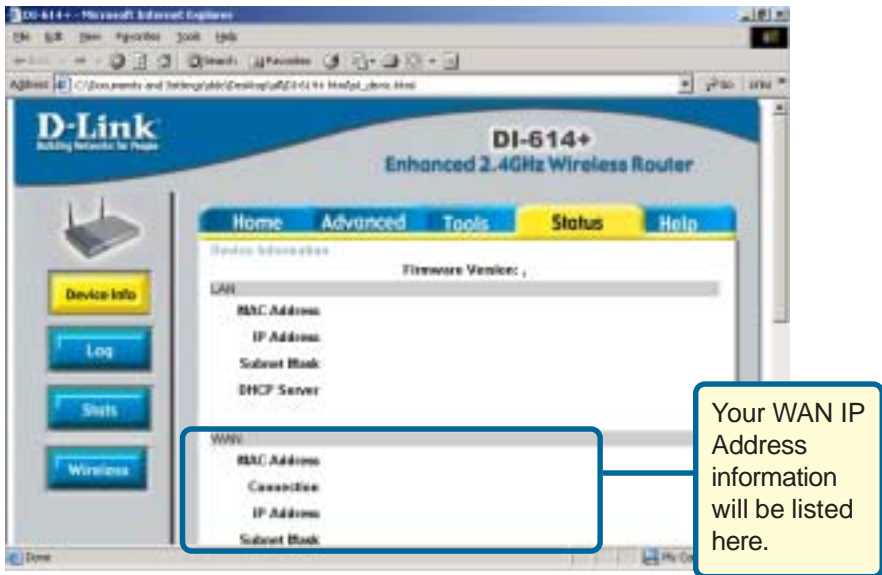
DI-614+ - Microsoft Internet Explorer

File Edit View Favorites Tools Help

Address C:\Documents and Settings\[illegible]\Desktop\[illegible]\DI-614+ html\st_devic.html

Go Links

D-Link
Building Networks for People

DI-614+
Enhanced 2.4GHz Wireless Router

Home Advanced Tools Status Help

Device Information

Firmware Version: ,

LAN

MAC Address

IP Address

Subnet Mask

DHCP Server

WAN

MAC Address

Connection

IP Address

Subnet Mask

Device Info

Log

Stats

Wireless

Done

My Computer

Your WAN IP Address information will be listed here.